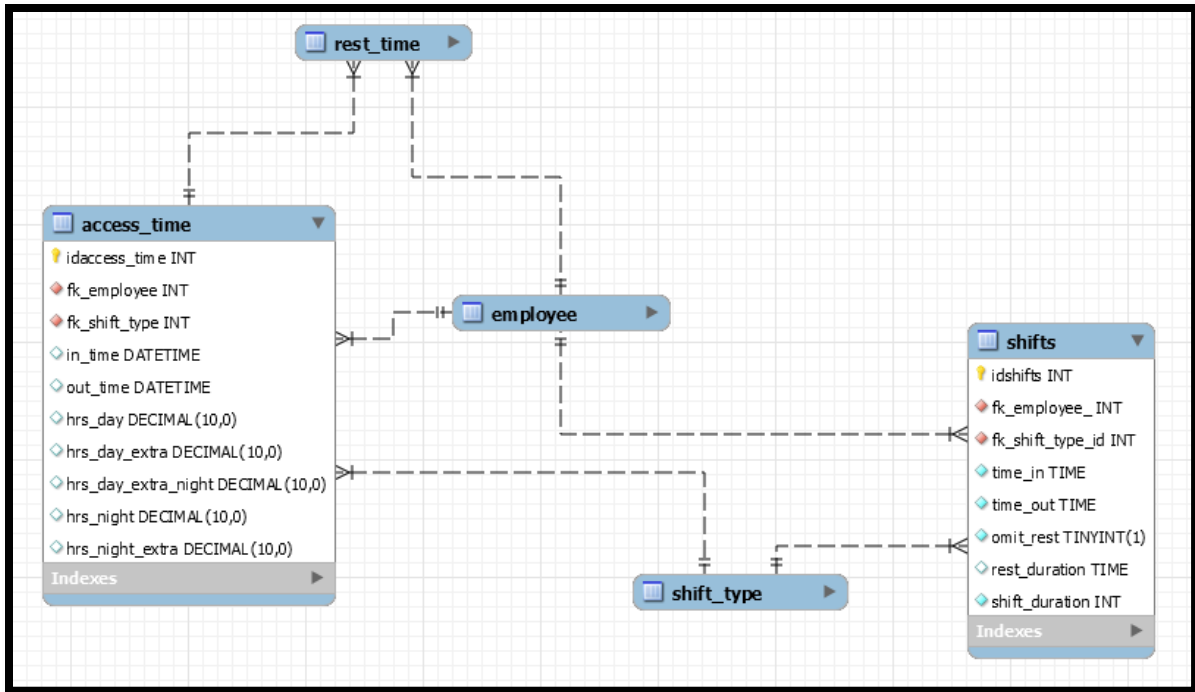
rest_time

access_time
idaccess_time INT
fk_employee INT
fk_shift_type INT
in_time DATETIME
out_time DATETIME
hrs_day DECIMAL(10,0)
hrs_day_extra DECIMAL(10,0)
hrs_day_extra_night DECIMAL(10,0)
hrs_night DECIMAL(10,0)
hrs_night_extra DECIMAL(10,0)
Indexes

employee

shifts
idshifts INT
fk_employee_ INT
fk_shift_type_id INT
time_in TIME
time_out TIME
omit_rest TINYINT(1)
rest_duration TIME
shift_duration INT
Indexes

shift_type